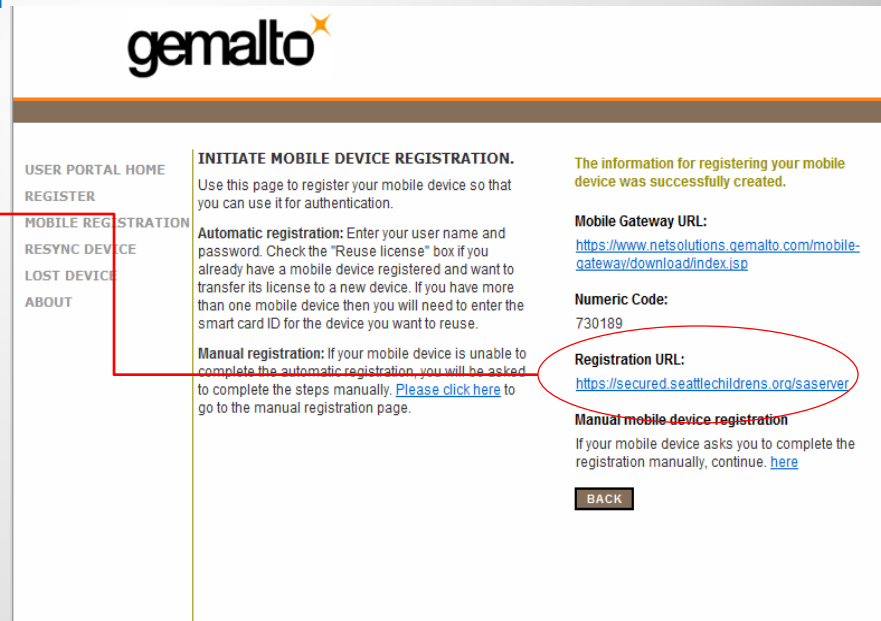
gemalto

USER PORTAL HOME
REGISTER
MOBILE REGISTRATION
RESYNC DEVICE
LOST DEVICE
ABOUT

INITIATE MOBILE DEVICE REGISTRATION.

Use this page to register your mobile device so that you can use it for authentication.

Automatic registration: Enter your user name and password. Check the "Reuse license" box if you already have a mobile device registered and want to transfer its license to a new device. If you have more than one mobile device then you will need to enter the smart card ID for the device you want to reuse.

Manual registration: If your mobile device is unable to complete the automatic registration, you will be asked to complete the steps manually. Please click here to go to the manual registration page.

The information for registering your mobile device was successfully created.

Mobile Gateway URL:

https://www.netsolutions.gemalto.com/mobile-gateway/download/index.jsp

Numeric Code:

730189

Registration URL:

https://secured.seattlechildrens.org/saserver

Manual mobile device registration

If your mobile device asks you to complete the registration manually, continue. here

BACK